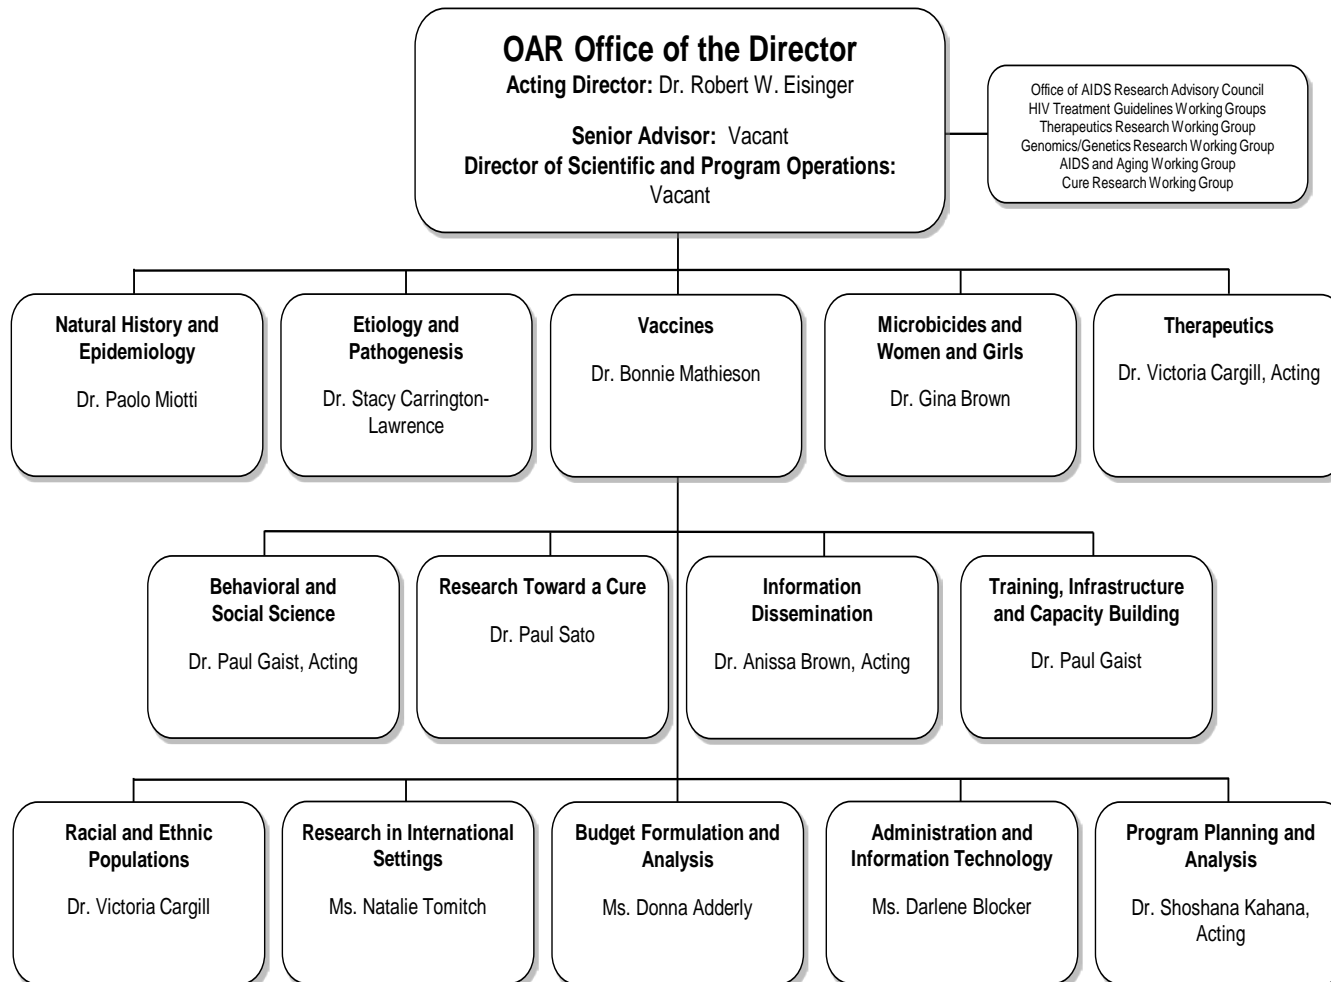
OAR Office of the Director
Acting Director: Dr. Robert W. Eisinger

Senior Advisor: Vacant
Director of Scientific and Program Operations: Vacant

Office of AIDS Research Advisory Council
HIV Treatment Guidelines Working Groups
Therapeutics Research Working Group
Genomics/Genetics Research Working Group
AIDS and Aging Working Group
Cure Research Working Group

Natural History and Epidemiology
Dr. Paolo Miotti

Etiology and Pathogenesis
Dr. Stacy Carrington-Lawrence

Vaccines
Dr. Bonnie Mathieson

Microbicides and Women and Girls
Dr. Gina Brown

Therapeutics
Dr. Victoria Cargill, Acting

Behavioral and Social Science
Dr. Paul Gaist, Acting

Research Toward a Cure
Dr. Paul Sato

Information Dissemination
Dr. Anissa Brown, Acting

Training, Infrastructure and Capacity Building
Dr. Paul Gaist

Racial and Ethnic Populations
Dr. Victoria Cargill

Research in International Settings
Ms. Natalie Tomitch

Budget Formulation and Analysis
Ms. Donna Adderly

Administration and Information Technology
Ms. Darlene Blocker

Program Planning and Analysis
Dr. Shoshana Kahana, Acting